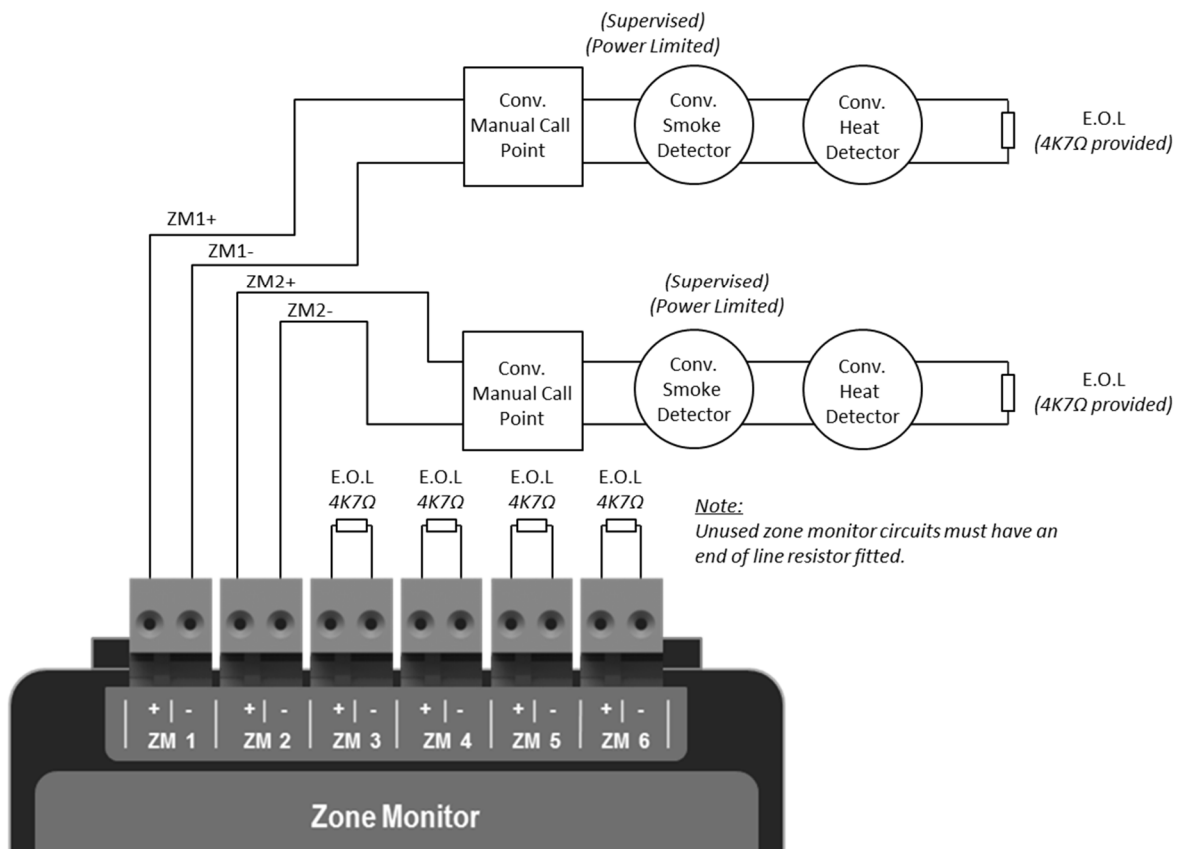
(Supervised)
(Power Limited)

Conv. Manual Call Point

Conv. Smoke Detector

Conv. Heat Detector

E.O.L
(4K7Ω provided)

ZM1+

ZM1-

ZM2+

ZM2-

(Supervised)
(Power Limited)

Conv. Manual Call Point

Conv. Smoke Detector

Conv. Heat Detector

E.O.L
(4K7Ω provided)

E.O.L
4K7Ω

E.O.L
4K7Ω

E.O.L
4K7Ω

E.O.L
4K7Ω

Note:
Unused zone monitor circuits must have an end of line resistor fitted.

+ | -
ZM 1

+ | -
ZM 2

+ | -
ZM 3

+ | -
ZM 4

+ | -
ZM 5

+ | -
ZM 6

Zone Monitor